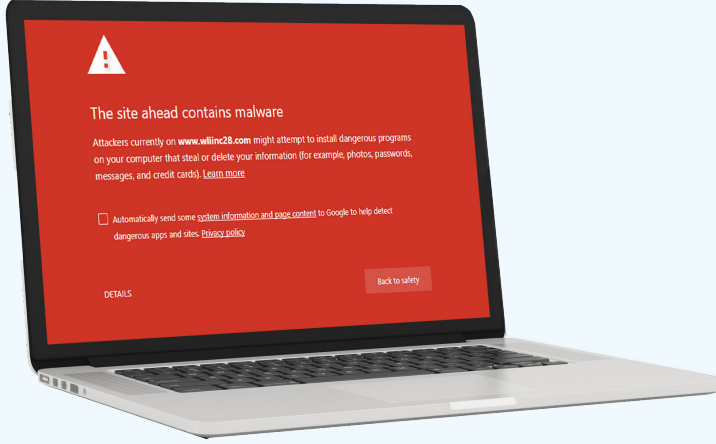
The site ahead contains malware

Attackers currently on **www.wliinc28.com** might attempt to install dangerous programs on your computer that steal or delete your information (for example, photos, passwords, messages, and credit cards). Learn more

Automatically send some system information and page content to Google to help detect dangerous apps and sites. Privacy policy

DETAILS

Back to safety